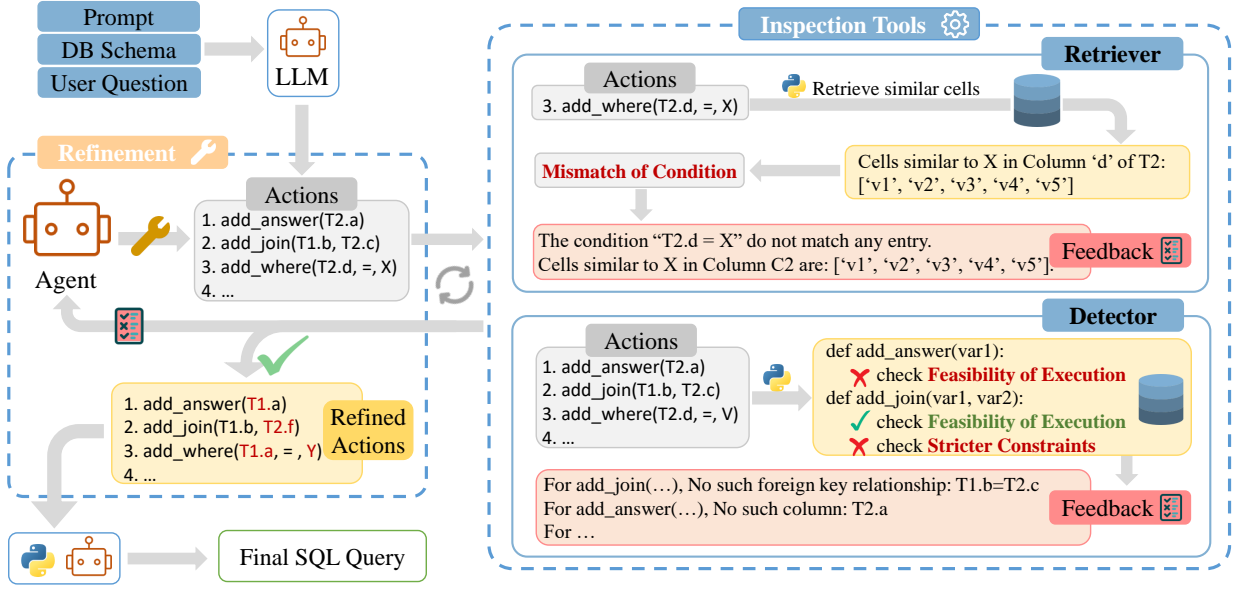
Prompt
DB Schema
User Question
LLM

Refinement

Agent

Actions
1. add_answer(T2.a)
2. add_join(T1.b, T2.c)
3. add_where(T2.d, =, X)
4. ...

1. add_answer(T1.a)
2. add_join(T1.b, T2.f)
3. add_where(T1.a, = , Y)
4. ...
Refined Actions

Final SQL Query

Inspection Tools

Retriever

Actions
3. add_where(T2.d, =, X)

Retrieve similar cells

Mismatch of Condition

Cells similar to X in Column 'd' of T2:
['v1', 'v2', 'v3', 'v4', 'v5']

The condition "T2.d = X" do not match any entry.
Cells similar to X in Column C2 are: ['v1', 'v2', 'v3', 'v4', 'v5'].
Feedback

Detector

Actions
1. add_answer(T2.a)
2. add_join(T1.b, T2.c)
3. add_where(T2.d, =, V)
4. ...

def add_answer(var1):
check Feasibility of Execution
def add_join(var1, var2):
check Feasibility of Execution
check Stricter Constraints

For add_join(…), No such foreign key relationship: T1.b=T2.c
For add_answer(…), No such column: T2.a
For …
Feedback